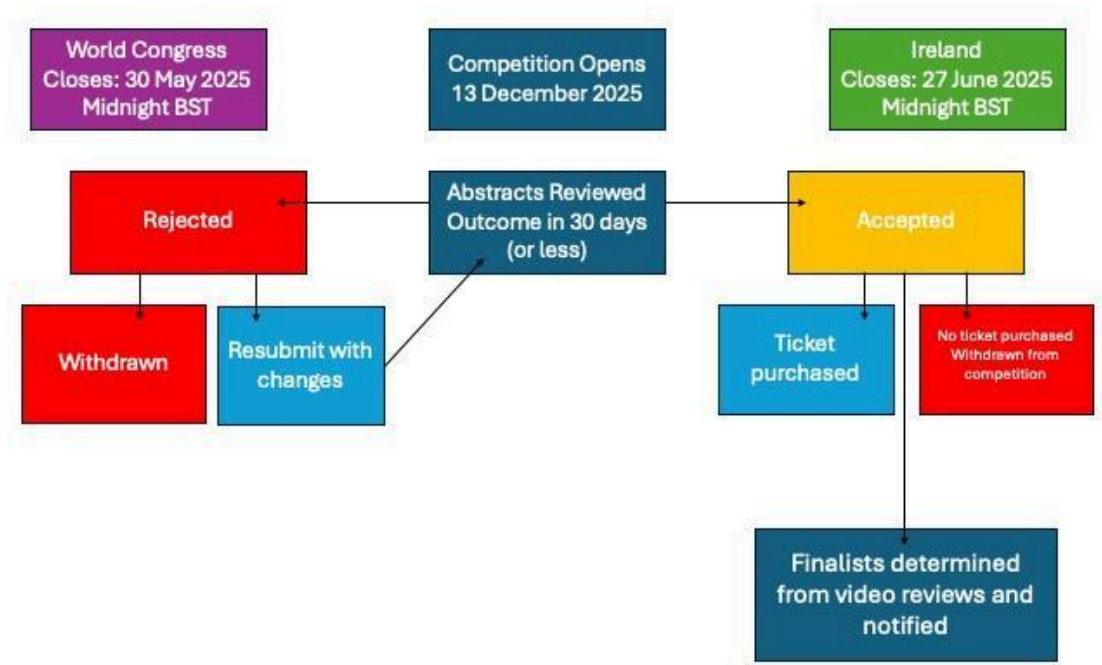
World Congress
Closes: 30 May 2025
Midnight BST

Competition Opens
13 December 2025

Ireland
Closes: 27 June 2025
Midnight BST

Rejected

Abstracts Reviewed
Outcome in 30 days
(or less)

Accepted

Withdrawn

Resubmit with changes

Ticket purchased

No ticket purchased
Withdrawn from competition

Finalists determined from video reviews and notified